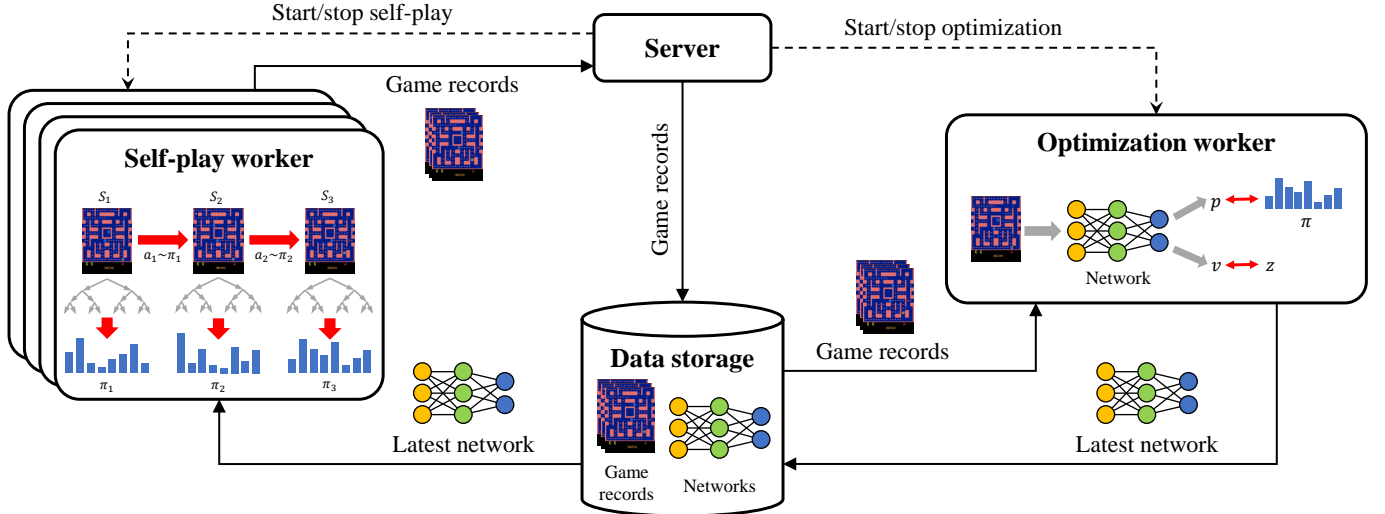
Start/stop self-play

Server

Start/stop optimization

Game records

Game records

Self-play worker

$s_1$

$s_2$

$s_3$

$a_1 \sim \pi_1$

$a_2 \sim \pi_2$

$\pi_1$

$\pi_2$

$\pi_3$

Optimization worker

$p$

$\pi$

$v$

$z$

Network

Game records

Data storage

Latest network

Game records

Networks

Latest network